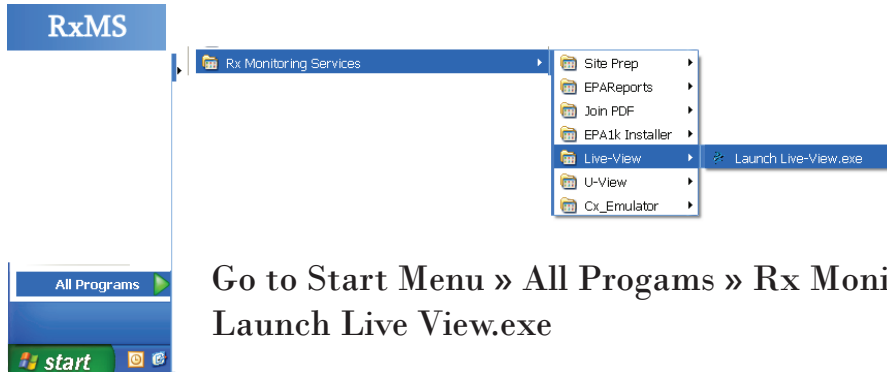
RxMS

Rx Monitoring Services

Site Prep
EPAReports
Join PDF
EPA1k Installer
Live-View
U-View
Cx_Emulator

Launch Live-View.exe

All Programs

start

Go to Start Menu » All Progams » Rx Moni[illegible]
Launch Live View.exe